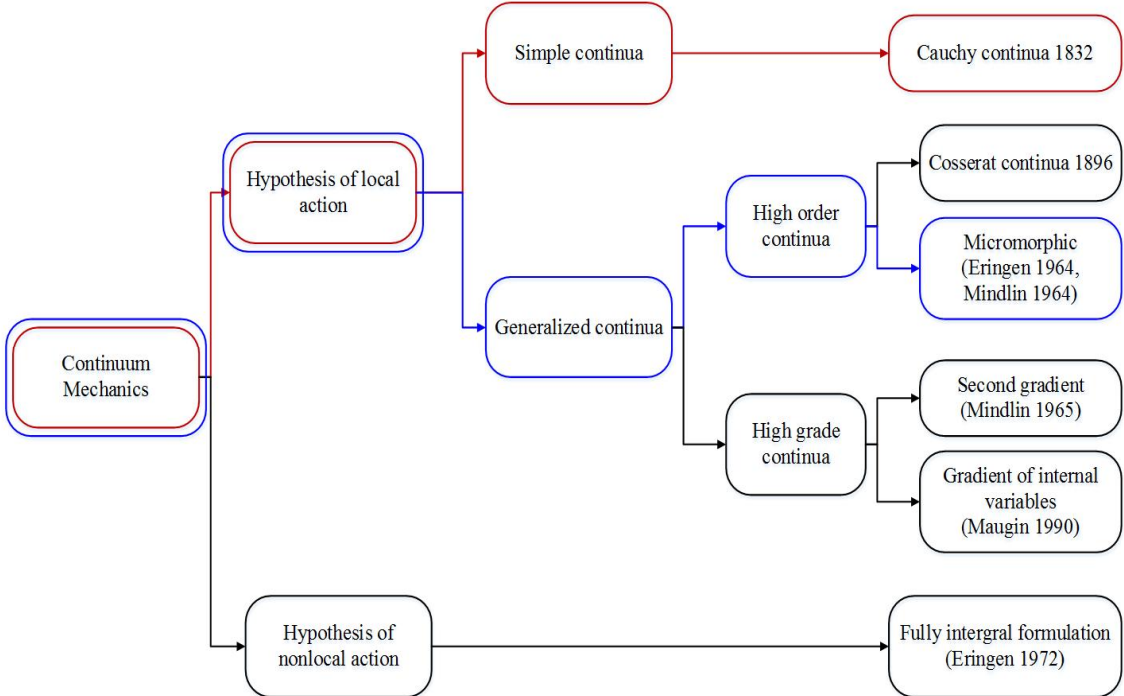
Continuum Mechanics

Hypothesis of local action

Simple continua

Cauchy continua 1832

Generalized continua

High order continua

Cosserat continua 1896

Micromorphic (Eringen 1964, Mindlin 1964)

High grade continua

Second gradient (Mindlin 1965)

Gradient of internal variables (Maugin 1990)

Hypothesis of nonlocal action

Fully intergral formulation (Eringen 1972)